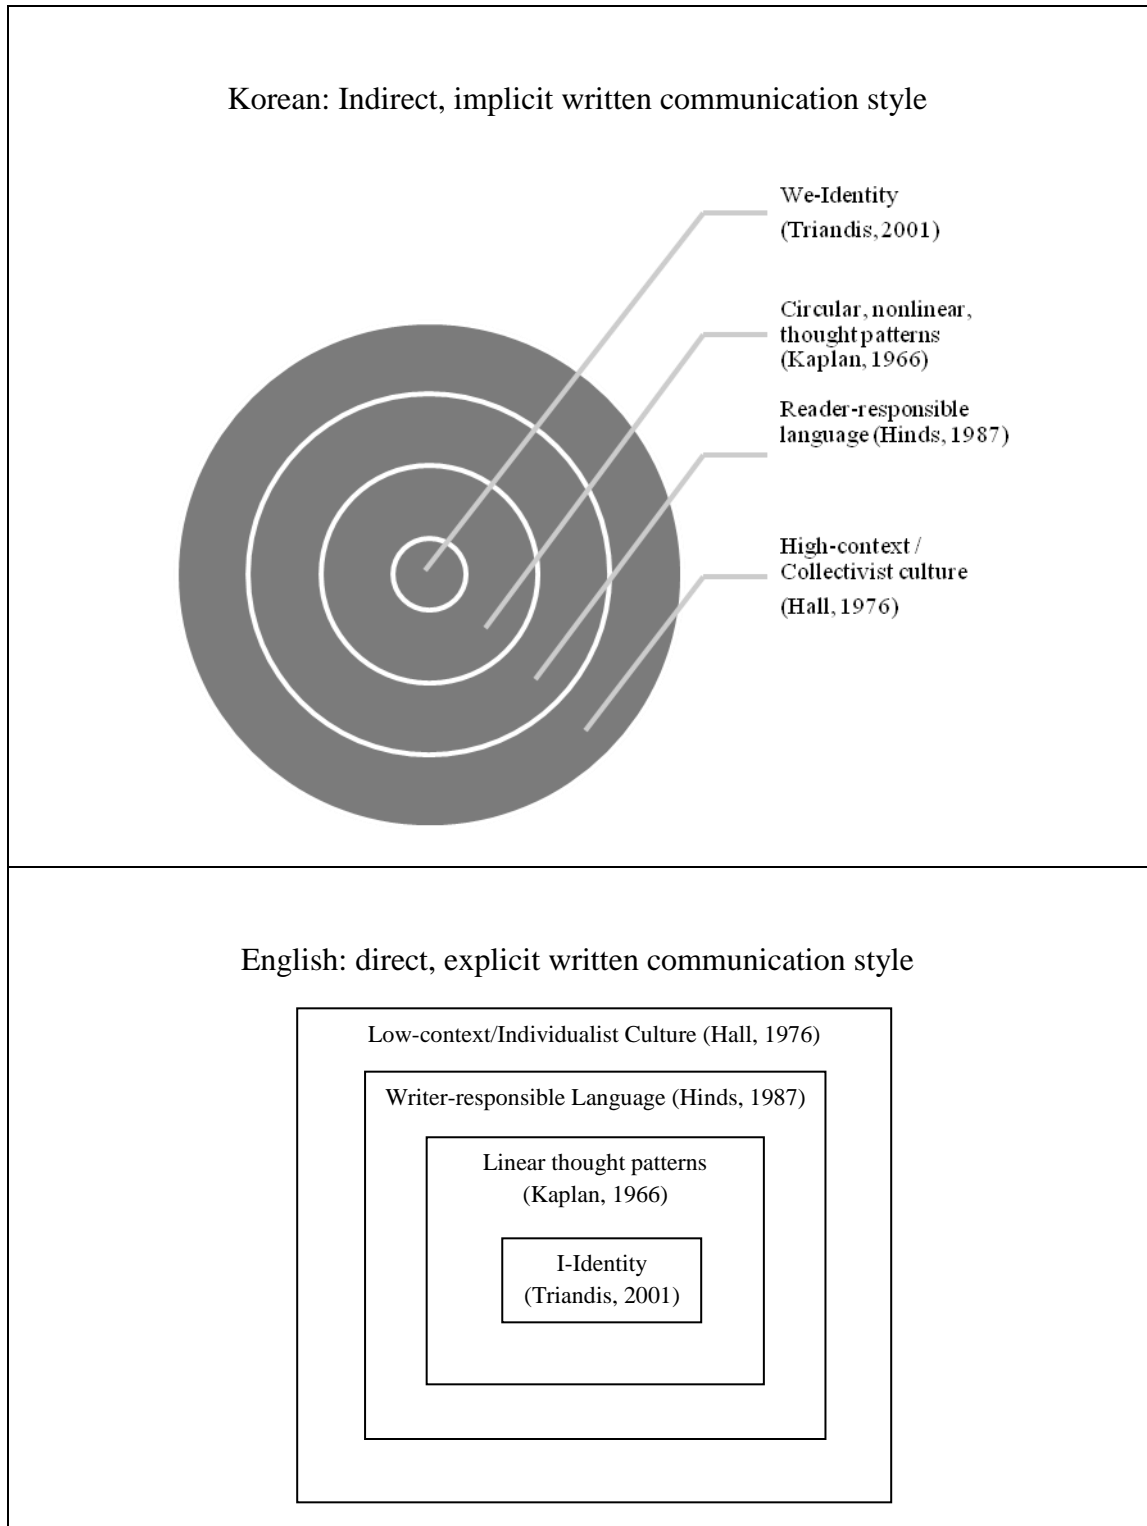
Korean: Indirect, implicit written communication style

We-Identity
(Triandis, 2001)

Circular, nonlinear, thought patterns
(Kaplan, 1966)

Reader-responsible language (Hinds, 1987)

High-context / Collectivist culture
(Hall, 1976)

English: direct, explicit written communication style

Low-context/Individualist Culture (Hall, 1976)

Writer-responsible Language (Hinds, 1987)

Linear thought patterns
(Kaplan, 1966)

I-Identity
(Triandis, 2001)